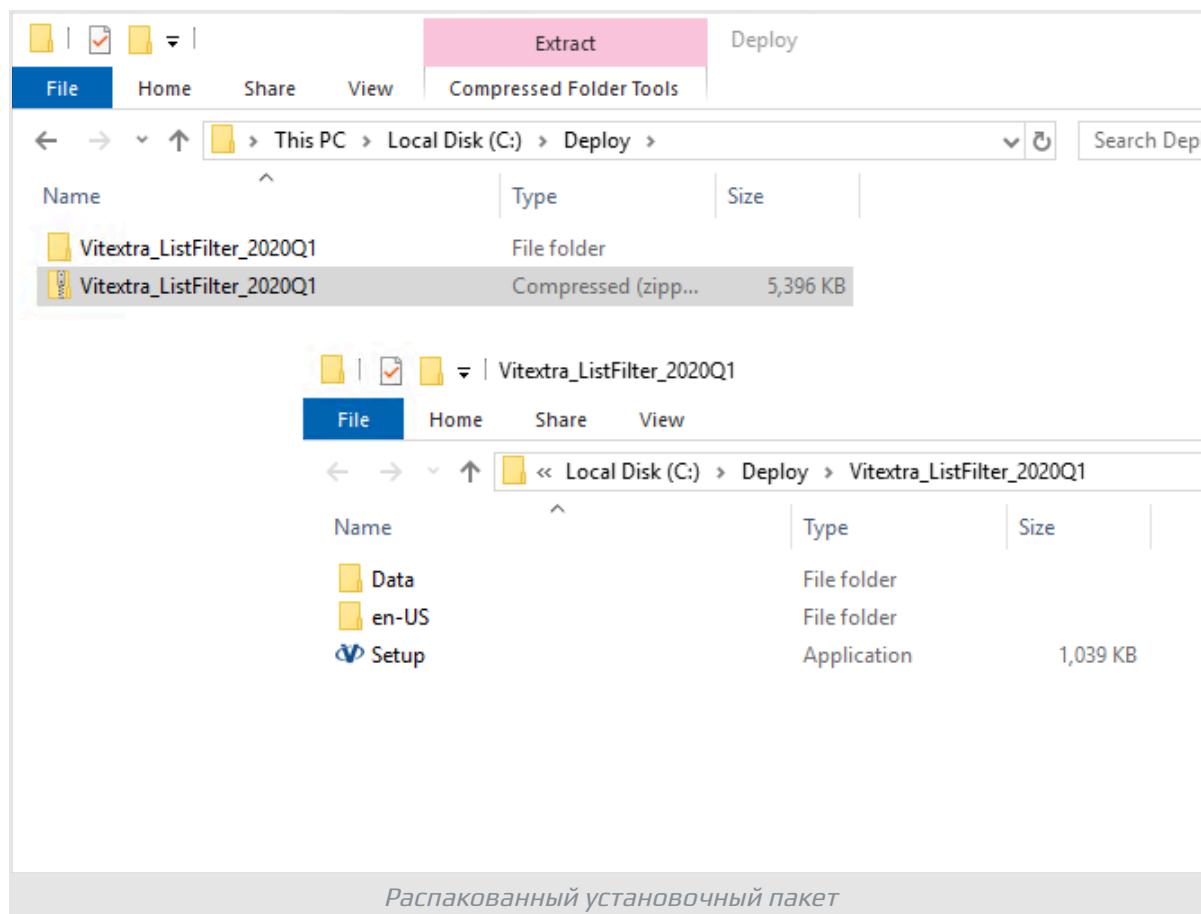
Extract

Deploy

File Home Share View Compressed Folder Tools

This PC > Local Disk (C:) > Deploy >

Search Dep

| Name | Type | Size |
|---|---|---|
| Vitextra_ListFilter_2020Q1 | File folder | |
| Vitextra_ListFilter_2020Q1 | Compressed (zipp... | 5,396 KB |

Vitextra_ListFilter_2020Q1

File Home Share View

« Local Disk (C:) > Deploy > Vitextra_ListFilter_2020Q1

| Name | Type | Size |
|---|---|---|
| Data | File folder | |
| en-US | File folder | |
| Setup | Application | 1,039 KB |

Распакованный установочный пакет